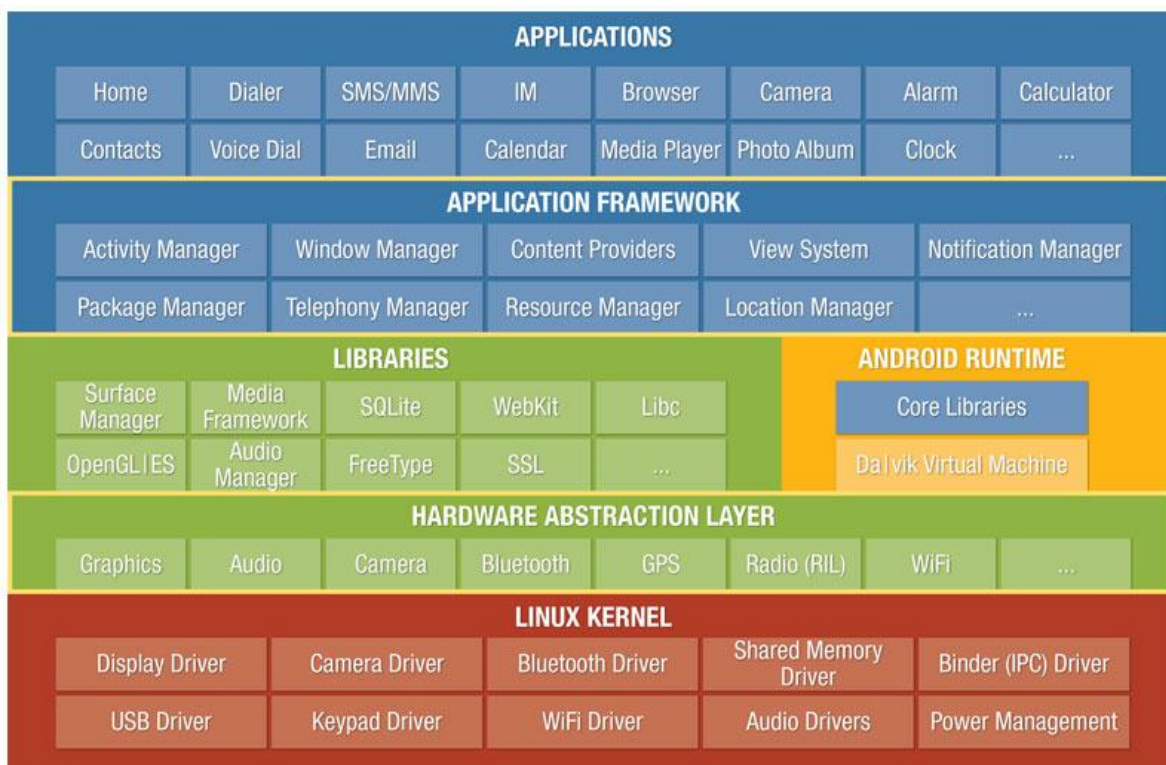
APPLICATIONS

Home
Dialer
SMS/MMS
IM
Browser
Camera
Alarm
Calculator
Contacts
Voice Dial
Email
Calendar
Media Player
Photo Album
Clock
...

APPLICATION FRAMEWORK

Activity Manager
Window Manager
Content Providers
View System
Notification Manager
Package Manager
Telephony Manager
Resource Manager
Location Manager
...

LIBRARIES

Surface Manager
Media Framework
SQLite
WebKit
Libc
OpenGL|ES
Audio Manager
FreeType
SSL
...

ANDROID RUNTIME

Core Libraries
Dalvik Virtual Machine

HARDWARE ABSTRACTION LAYER

Graphics
Audio
Camera
Bluetooth
GPS
Radio (RIL)
WiFi
...

LINUX KERNEL

Display Driver
Camera Driver
Bluetooth Driver
Shared Memory Driver
Binder (IPC) Driver
USB Driver
Keypad Driver
WiFi Driver
Audio Drivers
Power Management